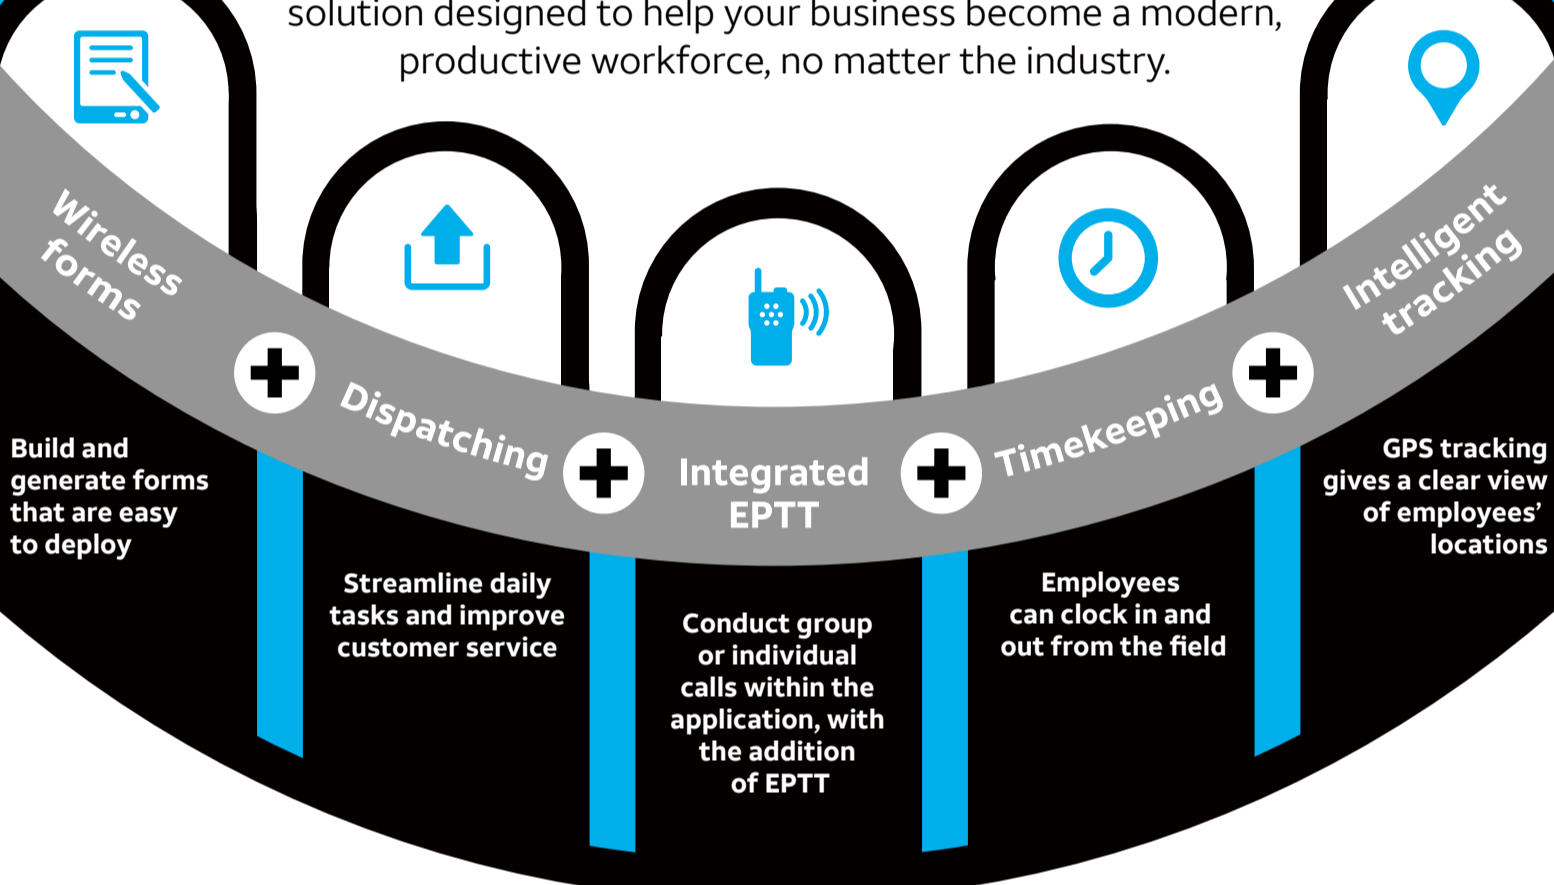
solution designed to help your business become a modern, productive workforce, no matter the industry.

Wireless forms

Build and generate forms that are easy to deploy

Dispatching

Streamline daily tasks and improve customer service

Integrated EPTT

Conduct group or individual calls within the application, with the addition of EPTT

Timekeeping

Employees can clock in and out from the field

Intelligent tracking

GPS tracking gives a clear view of employees' locations